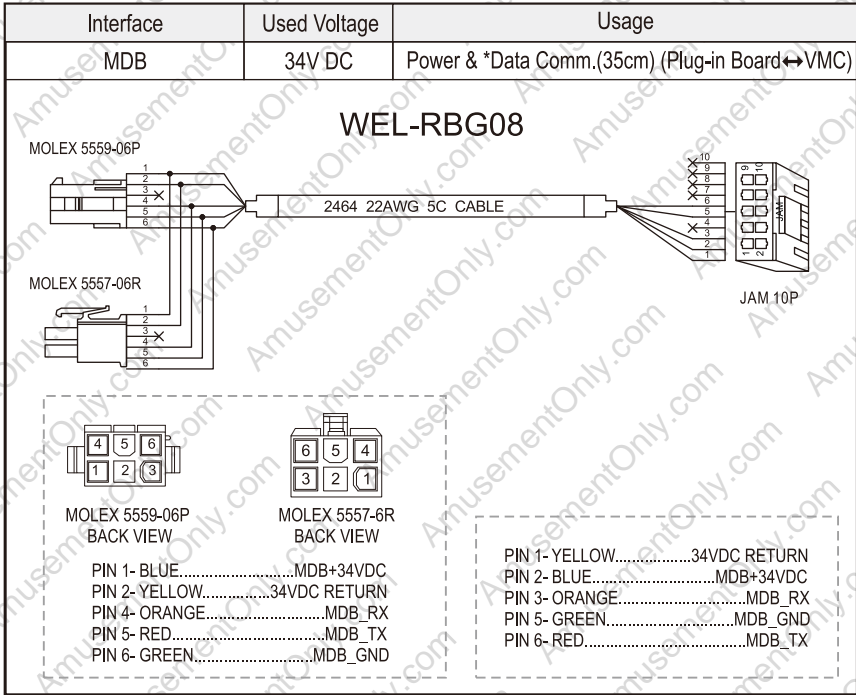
| Interface | Used Voltage | Usage |
|---|---|---|
| MDB | 34V DC | Power & *Data Comm.(35cm) (Plug-in Board↔VMC) |

WEL-RBG08

MOLEX 5559-06P

1 2 3 4 5 6

2464 22AWG 5C CABLE

10 9 8 7 6 5 4 3 2 1

JAM

JAM 10P

MOLEX 5557-06R

1 2 3 4 5 6

4 5 6
1 2 3

MOLEX 5559-06P
BACK VIEW

6 5 4
3 2 1

MOLEX 5557-6R
BACK VIEW

PIN 1- BLUE............................MDB+34VDC
PIN 2- YELLOW.................34VDC RETURN
PIN 4- ORANGE.............................MDB_RX
PIN 5- RED.......................................MDB_TX
PIN 6- GREEN..............................MDB_GND

PIN 1- YELLOW...................34VDC RETURN
PIN 2- BLUE..............................MDB+34VDC
PIN 3- ORANGE..................................MDB_RX
PIN 5- GREEN...................................MDB_GND
PIN 6- RED.........................................MDB_TX

AmusementOnly.com